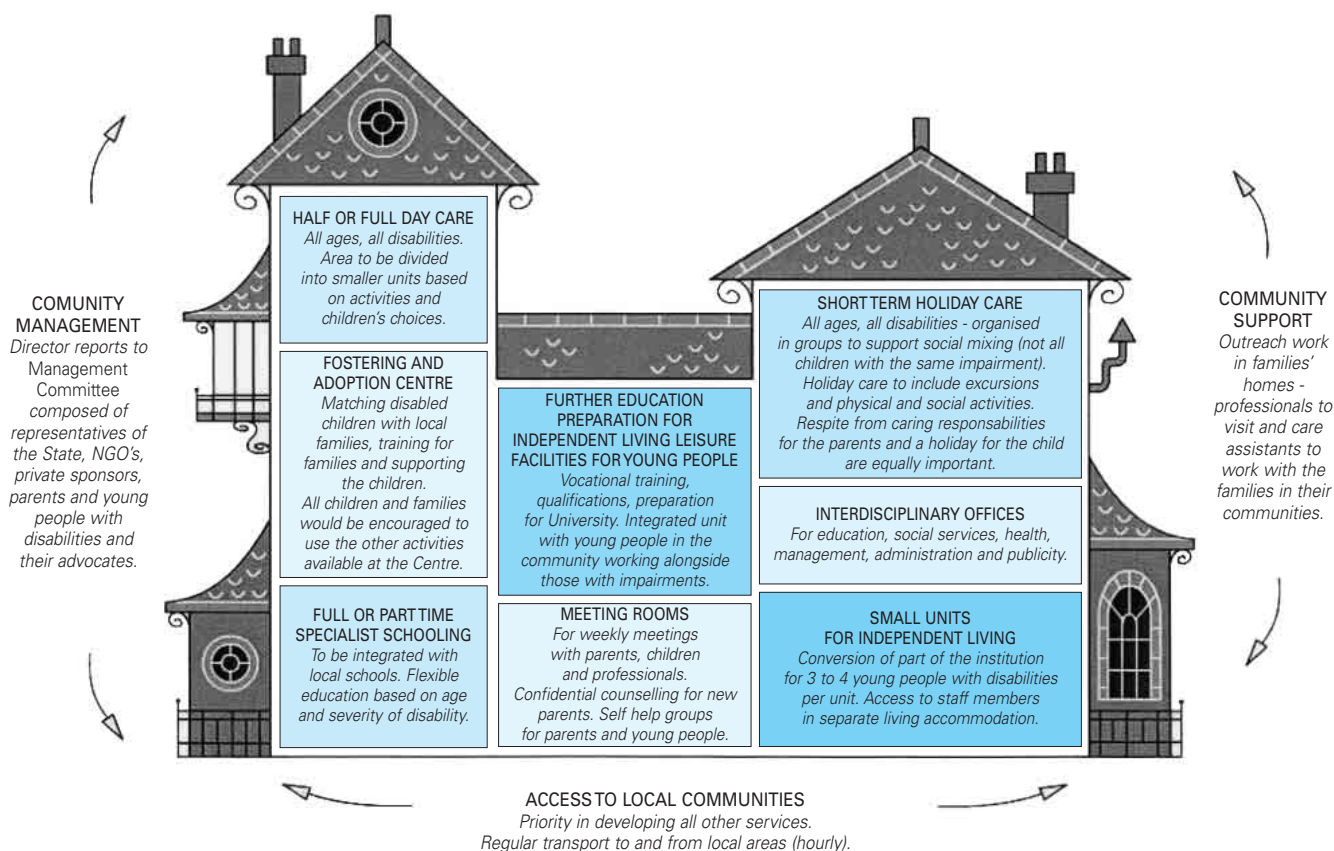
COMUNITY MANAGEMENT
Director reports to Management Committee composed of representatives of the State, NGO's, private sponsors, parents and young people with disabilities and their advocates.

HALF OR FULL DAY CARE
All ages, all disabilities. Area to be divided into smaller units based on activities and children's choices.

FOSTERING AND ADOPTION CENTRE
Matching disabled children with local families, training for families and supporting the children. All children and families would be encouraged to use the other activities available at the Centre.

FULL OR PART TIME SPECIALIST SCHOOLING
To be integrated with local schools. Flexible education based on age and severity of disability.

FURTHER EDUCATION PREPARATION FOR INDEPENDENT LIVING LEISURE FACILITIES FOR YOUNG PEOPLE
Vocational training, qualifications, preparation for University. Integrated unit with young people in the community working alongside those with impairments.

MEETING ROOMS
For weekly meetings with parents, children and professionals. Confidential counselling for new parents. Self help groups for parents and young people.

SHORT TERM HOLIDAY CARE
All ages, all disabilities - organised in groups to support social mixing (not all children with the same impairment). Holiday care to include excursions and physical and social activities. Respite from caring responsabilities for the parents and a holiday for the child are equally important.

INTERDISCIPLINARY OFFICES
For education, social services, health, management, administration and publicity.

SMALL UNITS FOR INDEPENDENT LIVING
Conversion of part of the institution for 3 to 4 young people with disabilities per unit. Access to staff members in separate living accommodation.

COMMUNITY SUPPORT
Outreach work in families' homes - professionals to visit and care assistants to work with the families in their communities.

ACCESS TO LOCAL COMMUNITIES
Priority in developing all other services. Regular transport to and from local areas (hourly).